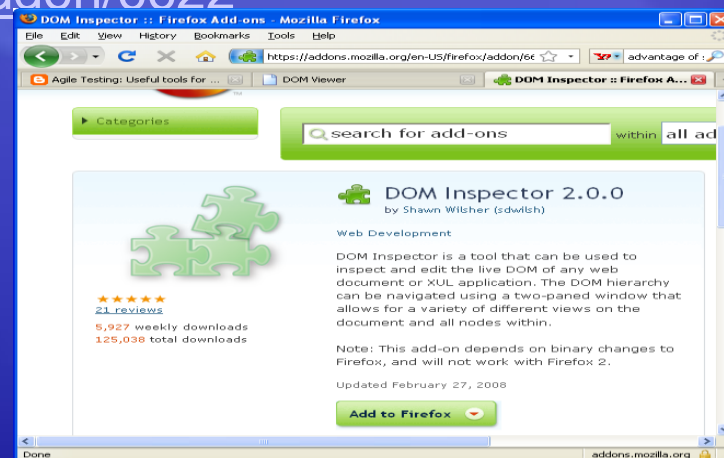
addon/6622

DOM Inspector :: Firefox Add-ons - Mozilla Firefox

File Edit View History Bookmarks Tools Help

https://addons.mozilla.org/en-US/firefox/addon/66

advantage of :

Agile Testing: Useful tools for ...

DOM Viewer

DOM Inspector :: Firefox A...

Categories

search for add-ons

within all ad

DOM Inspector 2.0.0

by Shawn Wilsher (sdwilsh)

Web Development

DOM Inspector is a tool that can be used to inspect and edit the live DOM of any web document or XUL application. The DOM hierarchy can be navigated using a two-paned window that allows for a variety of different views on the document and all nodes within.

Note: This add-on depends on binary changes to Firefox, and will not work with Firefox 2.

Updated February 27, 2008

Add to Firefox

★★★★★
21 reviews
5,927 weekly downloads
125,038 total downloads

Done

addons.mozilla.org